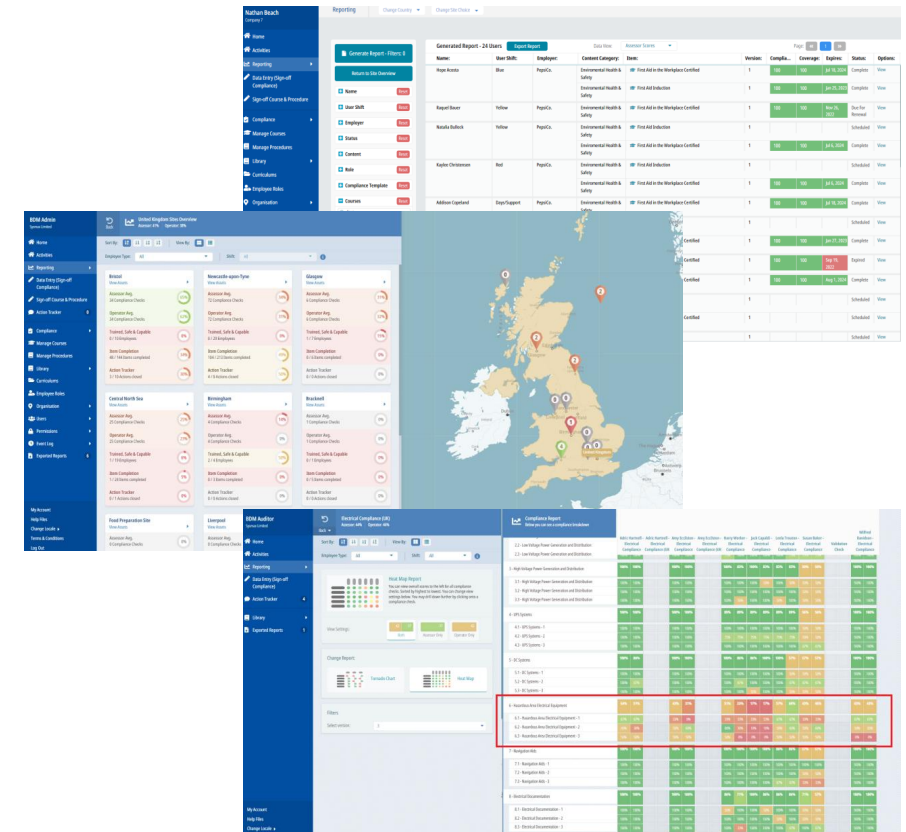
Nathan Beach
Company 7

Home
Activities
Reporting
Data Entry (Sign-off Compliance)
Sign-off Course & Procedure
Compliance
Manage Courses
Manage Procedures
Library
Curriculums
Employee Roles
Organisation

Reporting
Change Country
Change Site Choice

Generate Report - Filters: 0
Return to Site Overview
Name
User Shift
Employer
Status
Content
Role
Compliance Template
Courses

Generated Report - 24 Users
Export Report
Data View
Page

| User: | User Shift: | Employer: | Content Category: | Item: | Version: | Complia... | Coverage: | Expires: | Status: | Options: |
|---|---|---|---|---|---|---|---|---|---|---|
| Hope Acosta | Blue | PepsiCo. | Environmental Health & Safety | First Aid in the Workplace Certified | 1 | 100 | 100 | Jul 10, 2024 | Complete | View |
| | | | Environmental Health & Safety | First Aid Induction | 1 | 100 | 100 | Jan 25, 2023 | Complete | View |
| Raquel Bauer | Yellow | PepsiCo. | Environmental Health & Safety | First Aid Induction | 1 | 100 | 100 | Nov 26, 2022 | Due for Renewal | View |
| Natalia Bulloch | Yellow | PepsiCo. | Environmental Health & Safety | First Aid in the Workplace Certified | 1 | | | | Scheduled | View |
| | | | Environmental Health & Safety | First Aid Induction | 1 | 100 | 100 | Jul 6, 2024 | Complete | View |
| Kaylee Christensen | Red | PepsiCo. | Environmental Health & Safety | First Aid in the Workplace Certified | 1 | 100 | 100 | Jul 10, 2024 | Complete | View |
| Addison Copeland | Days/Support | PepsiCo. | Environmental Health & Safety | First Aid in the Workplace Certified | 1 | 100 | 100 | Jul 10, 2024 | Complete | View |

BDM Admin
Home
Activities
Reporting
Data Entry (Sign-off Compliance)
Sign-off Course & Procedure
Action Tracker
Compliance
Manage Courses
Manage Procedures
Library
Curriculums
Employee Roles
Organisation
Users
Permissions
Event Log
Exported Reports
My Account
Help Files
Change Locale
Terms & Conditions
Log Out

United Kingdom Sites Overview
Sort By
View By
Employee Type: All
Shift: All

Bristol
View Assets
Assessor Avg.
Operator Avg.
Trained, Safe & Capable
Item Completion
Action Tracker

Newcastle-upon-Tyne
View Assets
Assessor Avg.
Operator Avg.
Trained, Safe & Capable
Item Completion
Action Tracker

Glasgow
View Assets
Assessor Avg.
Operator Avg.
Trained, Safe & Capable
Item Completion
Action Tracker

Central North Sea
View Assets
Assessor Avg.
Operator Avg.
Trained, Safe & Capable
Item Completion
Action Tracker

Birmingham
View Assets
Assessor Avg.
Operator Avg.
Trained, Safe & Capable
Item Completion
Action Tracker

Bracknell
View Assets
Assessor Avg.
Operator Avg.
Trained, Safe & Capable
Item Completion
Action Tracker

Food Preparation Site
Liverpool

Certified
View
Scheduled
Complete
Expired
Scheduled
Certified

BDM Auditor
Home
Activities
Reporting
Data Entry (Sign-off Compliance)
Action Tracker
Library
Exported Reports
My Account
Help Files
Change Locale

Electrical Compliance (UK)
Employee Type: All
Shift: All
Heat Map Report
View Settings
Change Report
Tornado Chart
Heat Map
Filters
Select version

Compliance Report
Below you can see a compliance breakdown

2 - Low Voltage Power Generation and Distribution
3 - High Voltage Power Generation and Distribution
4 - UPS Systems
5 - DC Systems
6 - Hazardous Area Electrical Equipment
6.1 - Hazardous Area Electrical Equipment - 1
6.2 - Hazardous Area Electrical Equipment - 2
6.3 - Hazardous Area Electrical Equipment - 3
7 - Navigation Aids
8 - Electrical Documentation